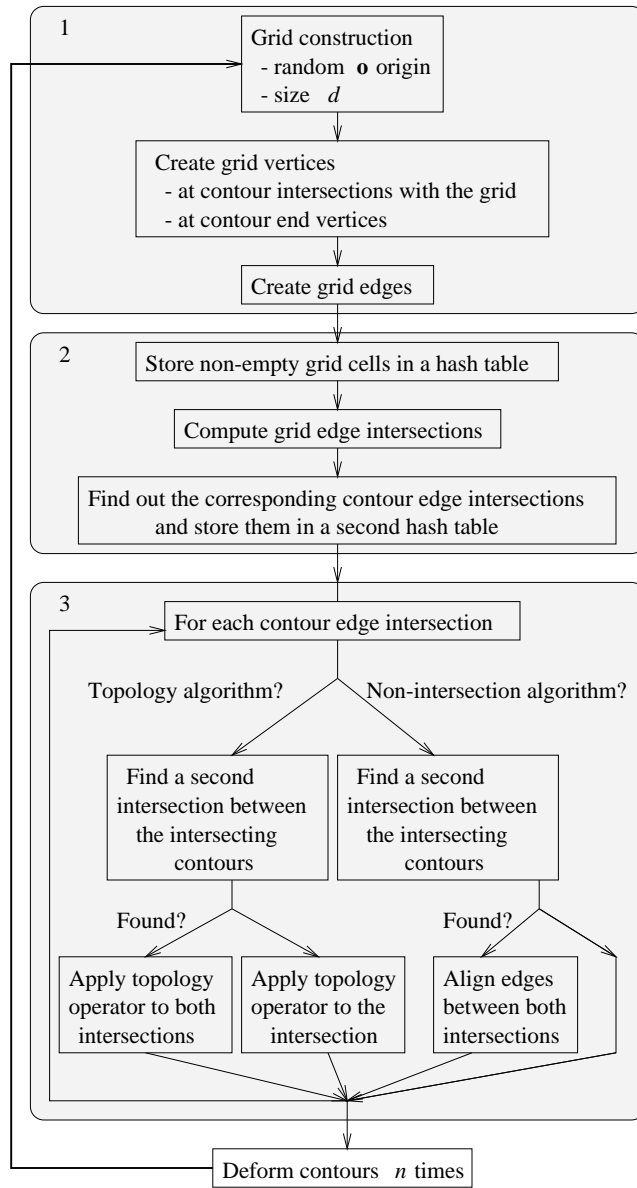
1

Grid construction
- random $\mathbf{o}$ origin
- size $d$

Create grid vertices
- at contour intersections with the grid
- at contour end vertices

Create grid edges

2

Store non-empty grid cells in a hash table

Compute grid edge intersections

Find out the corresponding contour edge intersections and store them in a second hash table

3

For each contour edge intersection

Topology algorithm?

Non-intersection algorithm?

Find a second intersection between the intersecting contours

Find a second intersection between the intersecting contours

Found?

Found?

Apply topology operator to both intersections

Apply topology operator to the intersection

Align edges between both intersections

Deform contours $n$ times